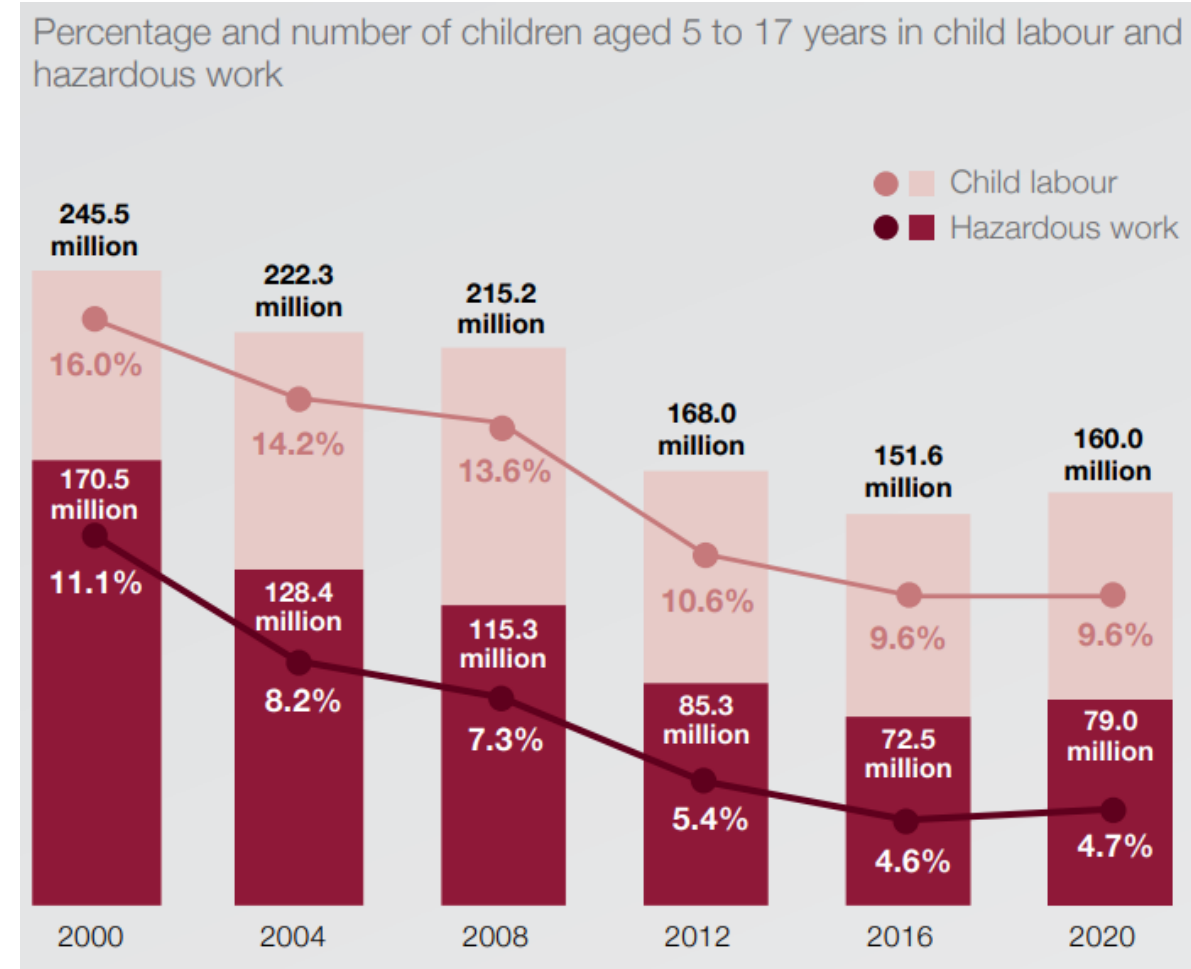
Percentage and number of children aged 5 to 17 years in child labour and hazardous work

Child labour
Hazardous work

| Year | Child labour | Child labour % | Hazardous work | Hazardous work % |
|---|---|---|---|---|
| 2000 | 245.5 million | 16.0% | 170.5 million | 11.1% |
| 2004 | 222.3 million | 14.2% | 128.4 million | 8.2% |
| 2008 | 215.2 million | 13.6% | 115.3 million | 7.3% |
| 2012 | 168.0 million | 10.6% | 85.3 million | 5.4% |
| 2016 | 151.6 million | 9.6% | 72.5 million | 4.6% |
| 2020 | 160.0 million | 9.6% | 79.0 million | 4.7% |